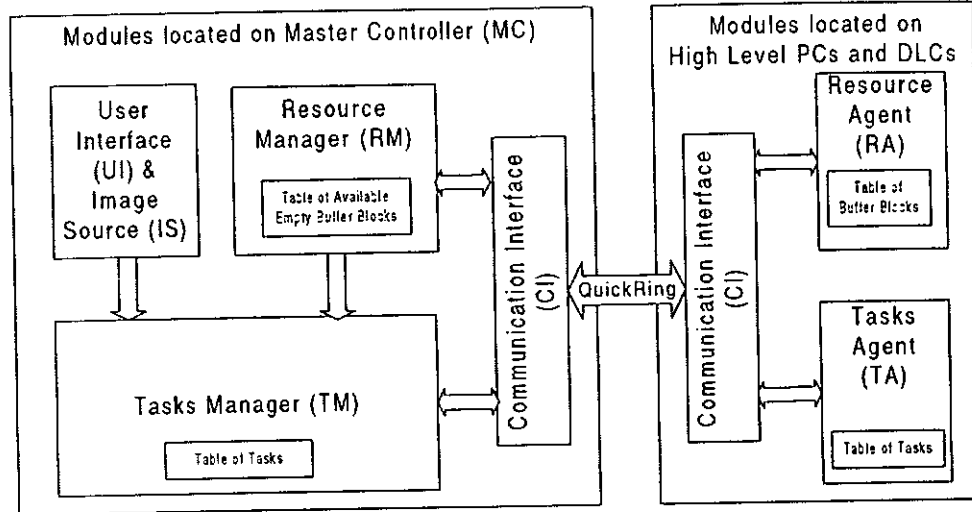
Modules located on Master Controller (MC)

User Interface (UI) & Image Source (IS)

Resource Manager (RM)

Table of Available Empty Buffer Blocks

Tasks Manager (TM)

Table of Tasks

Communication Interface (CI)

QuickRing

Modules located on High Level PCs and DLCs

Communication Interface (CI)

Resource Agent (RA)

Table of Buffer Blocks

Tasks Agent (TA)

Table of Tasks